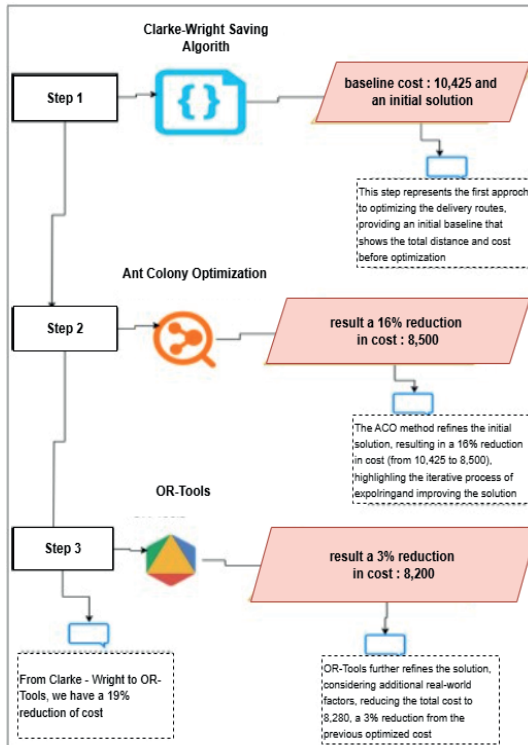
Clarke-Wright Saving Algorith

Step 1

baseline cost : 10,425 and an initial solution

This step represents the first approch to optimizing the delivery routes, providing an initial baseline that shows the total distance and cost before optimization

Ant Colony Optimization

Step 2

result a 16% reduction in cost : 8,500

The ACO method refines the initial solution, resulting in a 16% reduction in cost (from 10,425 to 8,500), highlighting the iterative process of expolringand improving the solution

OR-Tools

Step 3

result a 3% reduction in cost : 8,200

From Clarke - Wright to OR-Tools, we have a 19% reduction of cost

OR-Tools further refines the solution, considering additional real-world factors, reducing the total cost to 8,280, a 3% reduction from the previous optimized cost